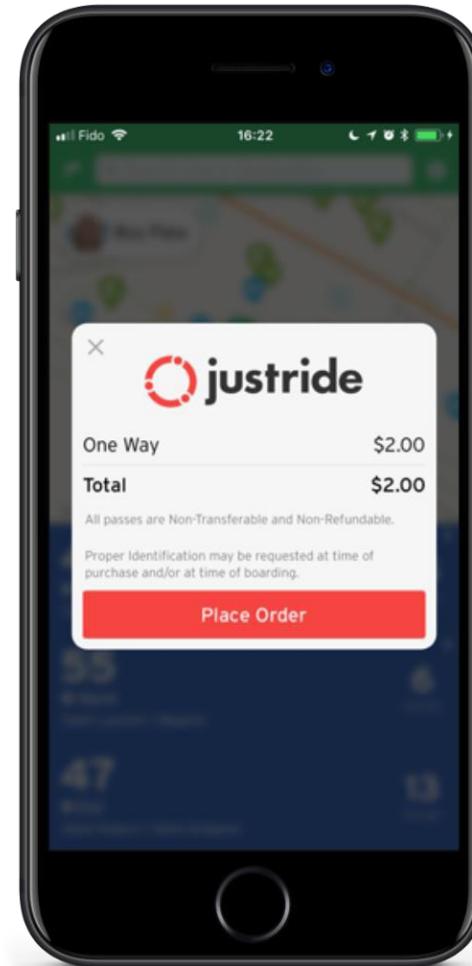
Fido 16:22

×
justride

| One Way | $2.00 |
|---|---|
| **Total** | **$2.00** |

All passes are Non-Transferable and Non-Refundable.

Proper Identification may be requested at time of purchase and/or at time of boarding.

Place Order

55

6

47

13